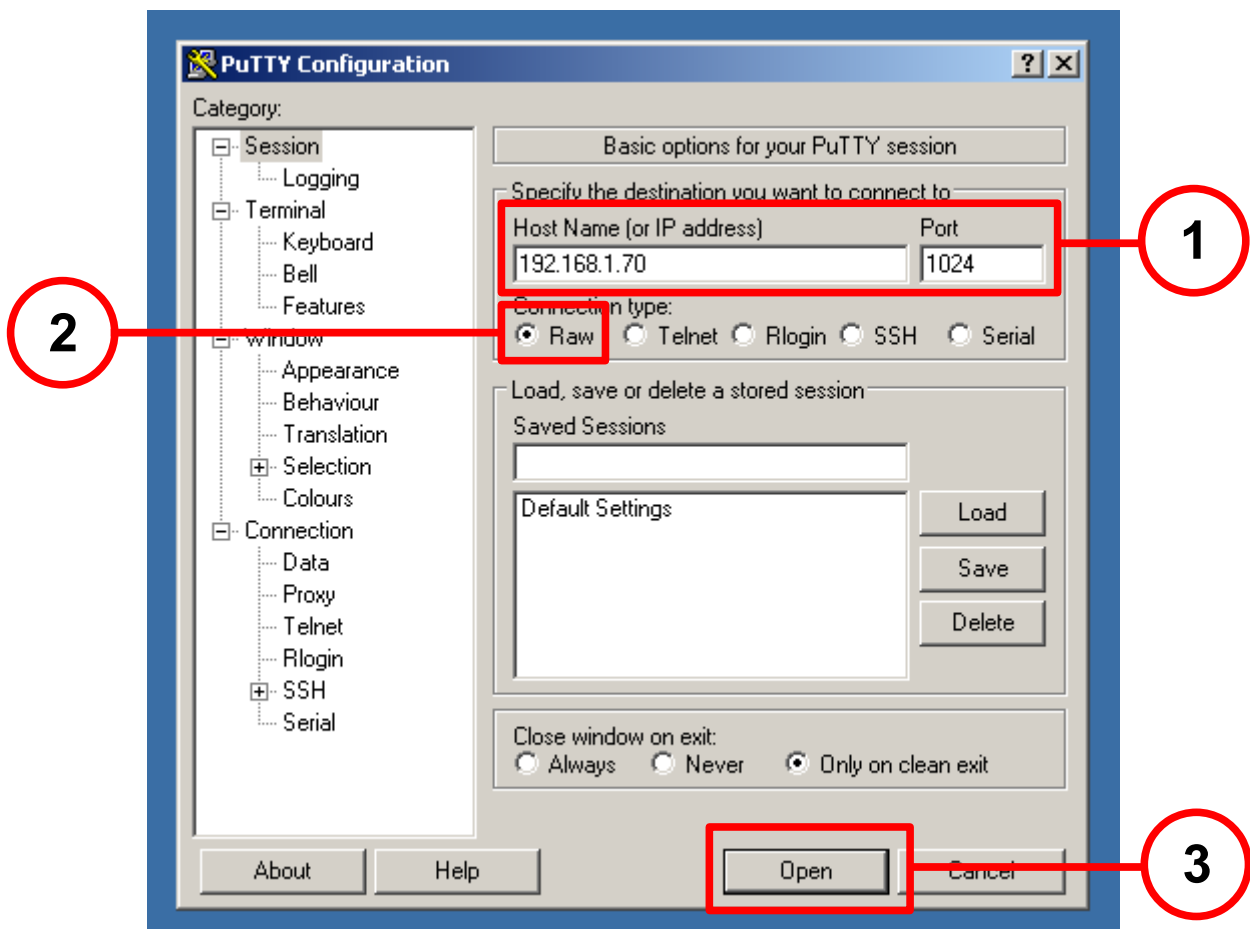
PuTTY Configuration

?
X

Category:

Session
Logging
Terminal
Keyboard
Bell
Features
Window
Appearance
Behaviour
Translation
Selection
Colours
Connection
Data
Proxy
Telnet
Rlogin
SSH
Serial

Basic options for your PuTTY session

Specify the destination you want to connect to

Host Name (or IP address)
Port
192.168.1.70
1024

Connection type:
Raw
Telnet
Rlogin
SSH
Serial

Load, save or delete a stored session

Saved Sessions

Default Settings

Load
Save
Delete

Close window on exit:
Always
Never
Only on clean exit

About
Help
Open
Cancel

1
2
3